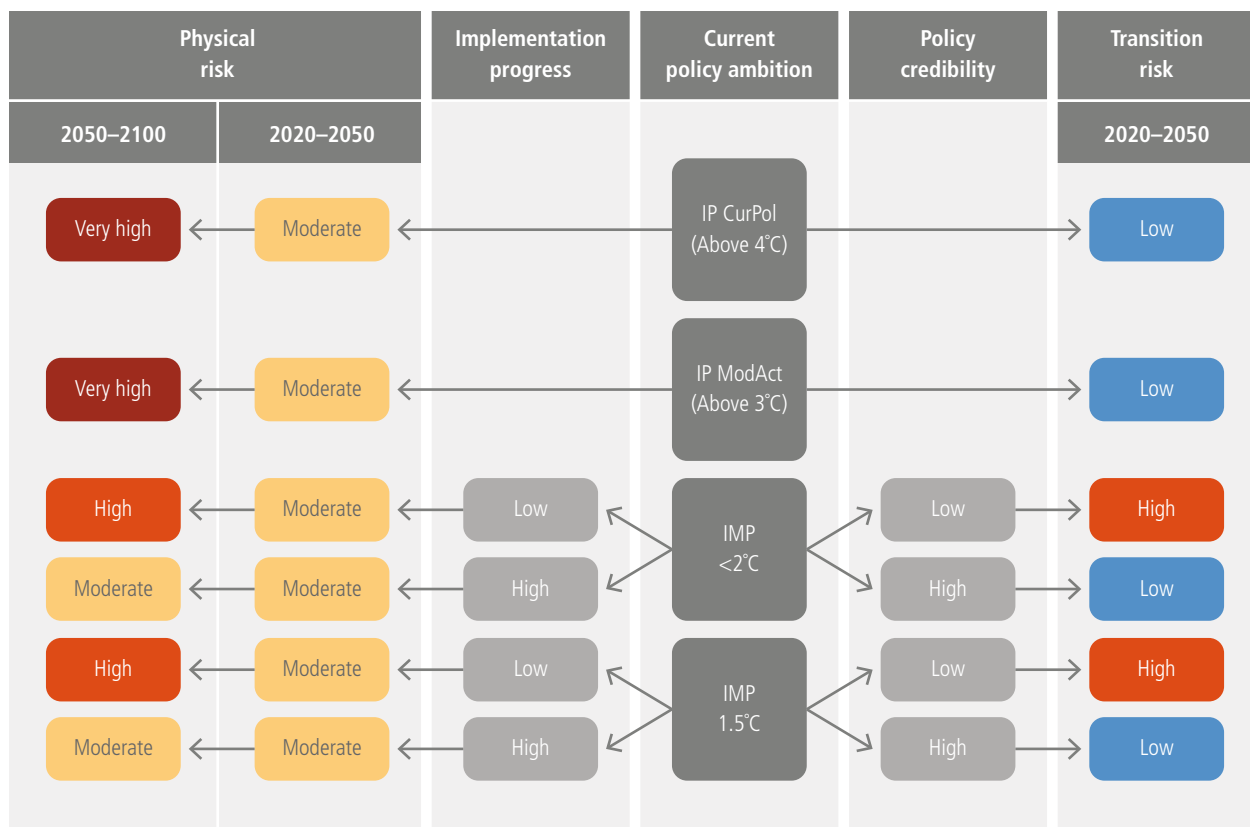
Physical risk

Implementation progress

Current policy ambition

Policy credibility

Transition risk

2050–2100

2020–2050

2020–2050

Very high
Moderate
IP CurPol (Above 4°C)
Low

Very high
Moderate
IP ModAct (Above 3°C)
Low

High
Moderate
Low
IMP <2°C
Low
High

Moderate
Moderate
High
High
Low

High
Moderate
Low
IMP 1.5°C
Low
High

Moderate
Moderate
High
High
Low